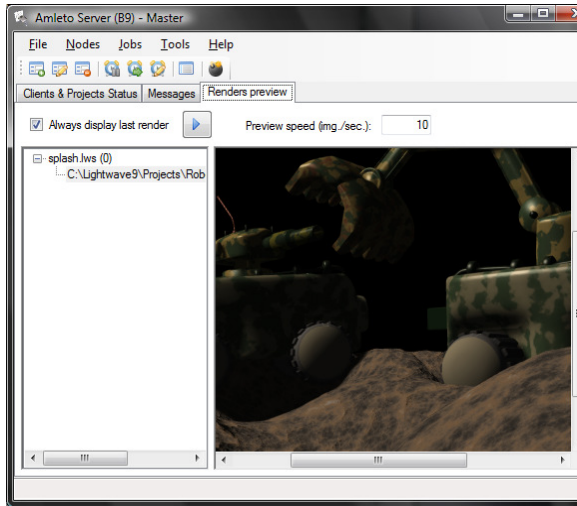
Amleto Server (B9) - Master

File Nodes Jobs Tools Help

Clients & Projects Status | Messages | Renders preview

Always display last render

Preview speed (img./sec.): 10

splash.lws (0)
C:\Lightwave9\Projects\Rob